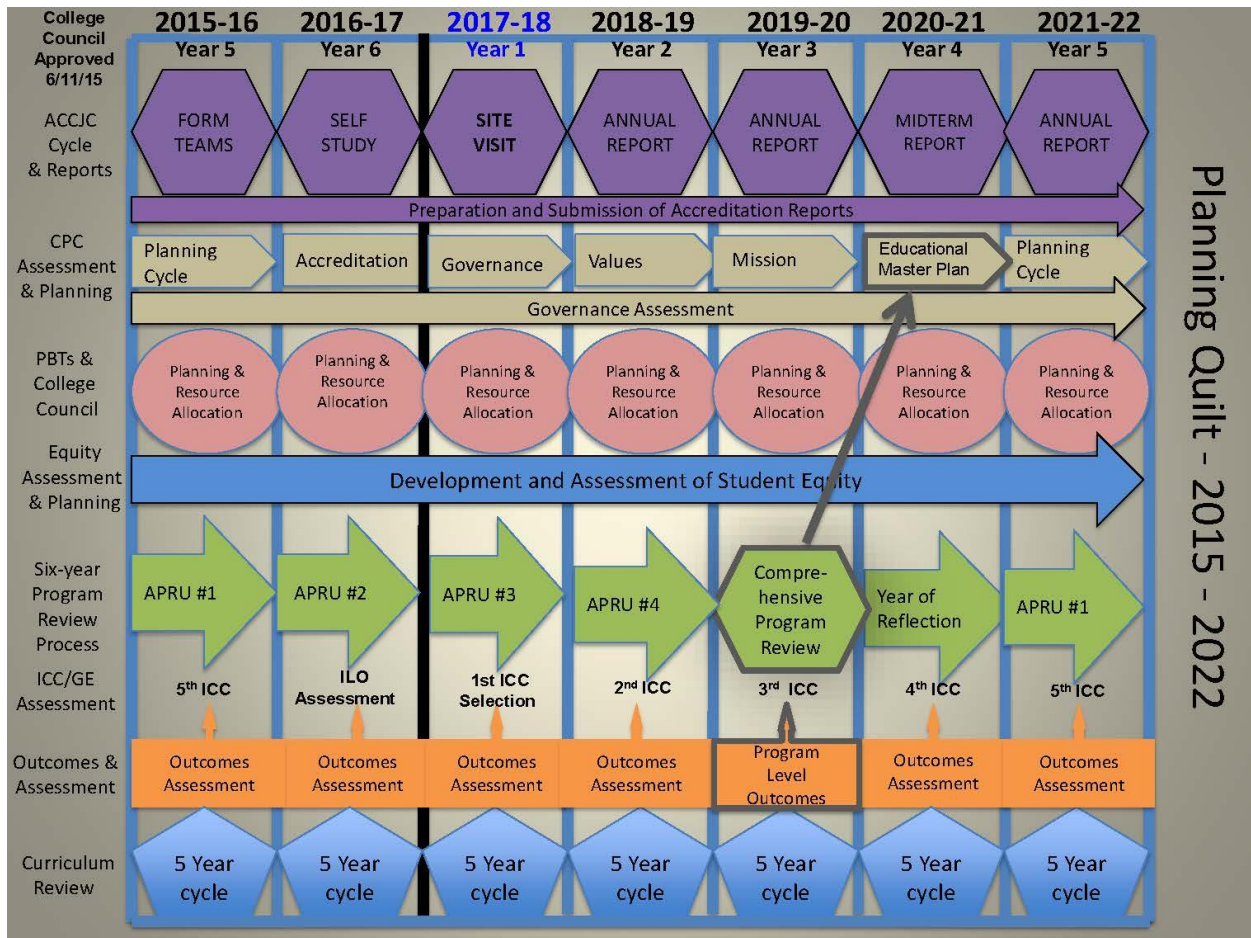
College Council Approved 6/11/15

| | 2015-16 Year 5 | 2016-17 Year 6 | 2017-18 Year 1 | 2018-19 Year 2 | 2019-20 Year 3 | 2020-21 Year 4 | 2021-22 Year 5 |
|---|---|---|---|---|---|---|---|
| ACCJC Cycle & Reports | FORM TEAMS | SELF STUDY | SITE VISIT | ANNUAL REPORT | ANNUAL REPORT | MIDTERM REPORT | ANNUAL REPORT |
| CPC Assessment & Planning | Planning Cycle | Accreditation | Governance | Values | Mission | Educational Master Plan | Planning Cycle |
| PBTs & College Council | Planning & Resource Allocation | Planning & Resource Allocation | Planning & Resource Allocation | Planning & Resource Allocation | Planning & Resource Allocation | Planning & Resource Allocation | Planning & Resource Allocation |
| Six-year Program Review Process | APRU #1 | APRU #2 | APRU #3 | APRU #4 | Comprehensive Program Review | Year of Reflection | APRU #1 |
| ICC/GE Assessment | 5th ICC | ILO Assessment | 1st ICC Selection | 2nd ICC | 3rd ICC | 4th ICC | 5th ICC |
| Outcomes & Assessment | Outcomes Assessment | Outcomes Assessment | Outcomes Assessment | Outcomes Assessment | Program Level Outcomes | Outcomes Assessment | Outcomes Assessment |
| Curriculum Review | 5 Year cycle | 5 Year cycle | 5 Year cycle | 5 Year cycle | 5 Year cycle | 5 Year cycle | 5 Year cycle |

Preparation and Submission of Accreditation Reports

Governance Assessment

Equity Assessment & Planning

Development and Assessment of Student Equity

Planning Quilt - 2015 - 2022